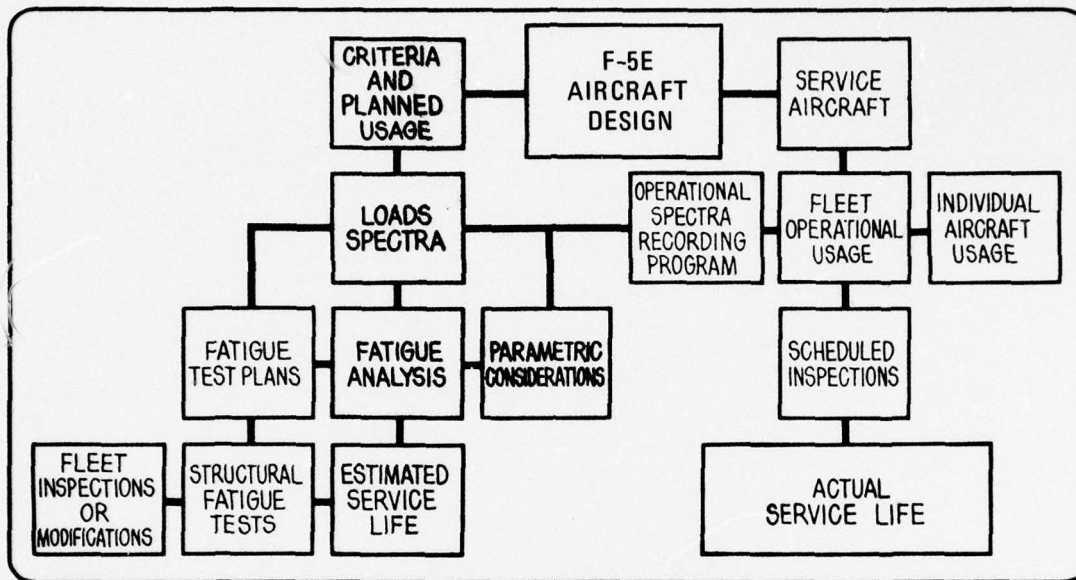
CRITERIA AND PLANNED USAGE

F-5E AIRCRAFT DESIGN

SERVICE AIRCRAFT

LOADS SPECTRA

OPERATIONAL SPECTRA RECORDING PROGRAM

FLEET OPERATIONAL USAGE

INDIVIDUAL AIRCRAFT USAGE

FATIGUE TEST PLANS

FATIGUE ANALYSIS

PARAMETRIC CONSIDERATIONS

SCHEDULED INSPECTIONS

FLEET INSPECTIONS OR MODIFICATIONS

STRUCTURAL FATIGUE TESTS

ESTIMATED SERVICE LIFE

ACTUAL SERVICE LIFE